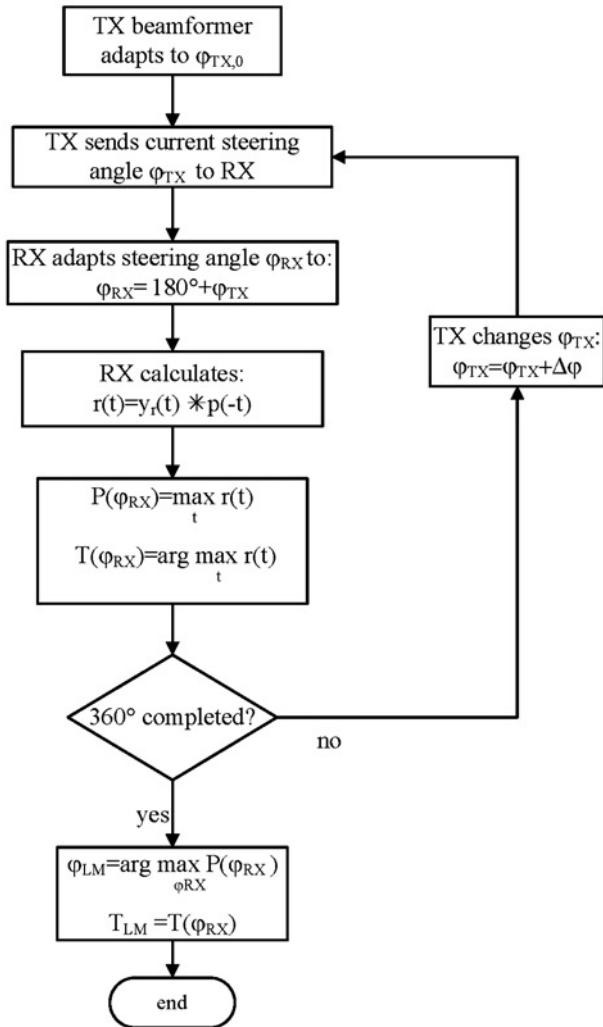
TX beamformer adapts to $\varphi_{TX,0}$

TX sends current steering angle $\varphi_{TX}$ to RX

RX adapts steering angle $\varphi_{RX}$ to: $\varphi_{RX}=180°+\varphi_{TX}$

TX changes $\varphi_{TX}$: $\varphi_{TX}=\varphi_{TX}+\Delta\varphi$

RX calculates: $r(t)=y_r(t) * p(-t)$

$P(\varphi_{RX})=\max_t r(t)$

$T(\varphi_{RX})=\arg\max_t r(t)$

360° completed?

no

yes

$\varphi_{LM}=\arg\max_{\varphi RX} P(\varphi_{RX})$

$T_{LM}=T(\varphi_{RX})$

end